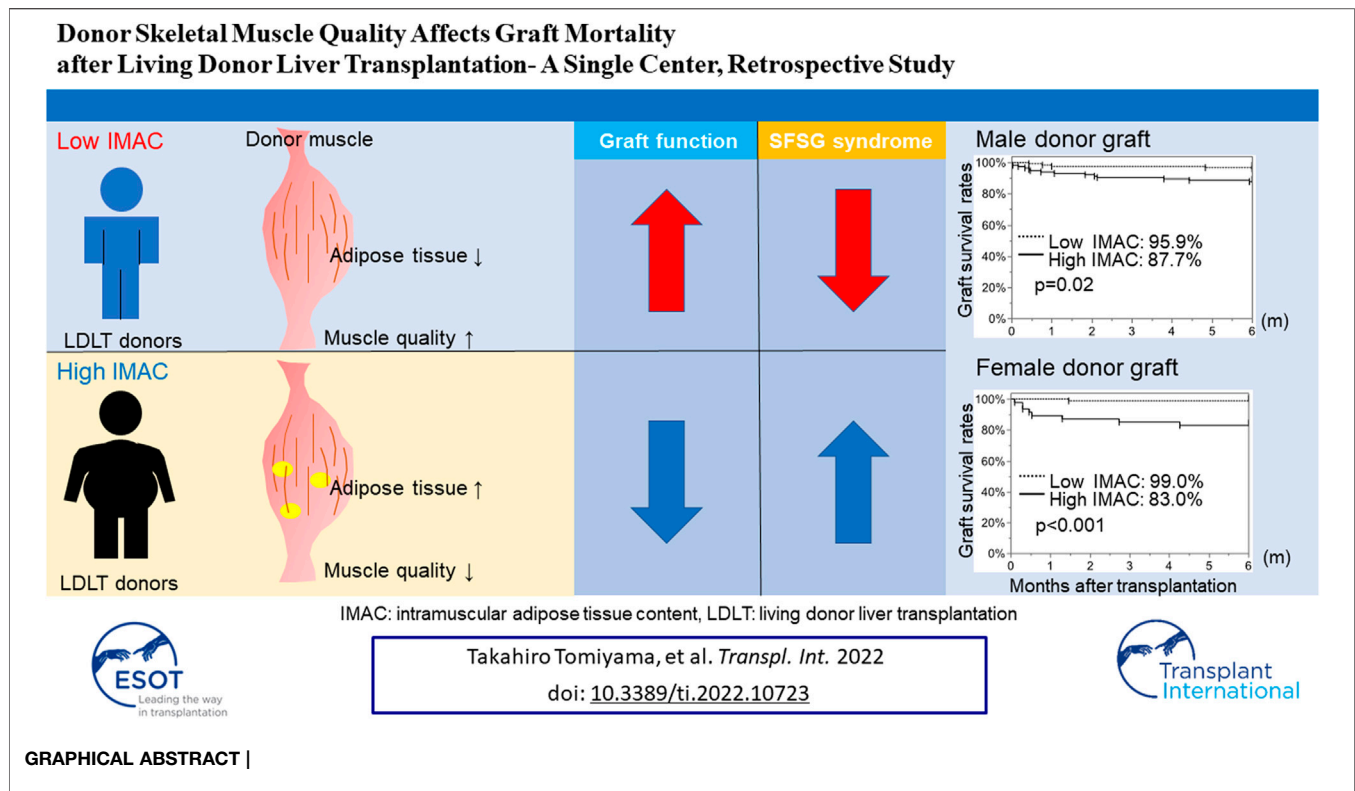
Donor Skeletal Muscle Quality Affects Graft Mortality after Living Donor Liver Transplantation- A Single Center, Retrospective Study

Low IMAC

Donor muscle

Adipose tissue ↓

Muscle quality ↑

LDLT donors

High IMAC

Adipose tissue ↑

Muscle quality ↓

LDLT donors

Graft function

SFSG syndrome

Male donor graft

Graft survival rates

100%
80%
60%
40%
20%
0%

0 1 2 3 4 5 6 (m)

Low IMAC: 95.9%
High IMAC: 87.7%
p=0.02

Female donor graft

Graft survival rates

100%
80%
60%
40%
20%
0%

0 1 2 3 4 5 6 (m)

Months after transplantation

Low IMAC: 99.0%
High IMAC: 83.0%
p<0.001

IMAC: intramuscular adipose tissue content, LDLT: living donor liver transplantation

ESOT
Leading the way in transplantation

Takahiro Tomiyama, et al. *Transpl. Int.* 2022
doi: 10.3389/ti.2022.10723

Transplant International

GRAPHICAL ABSTRACT |